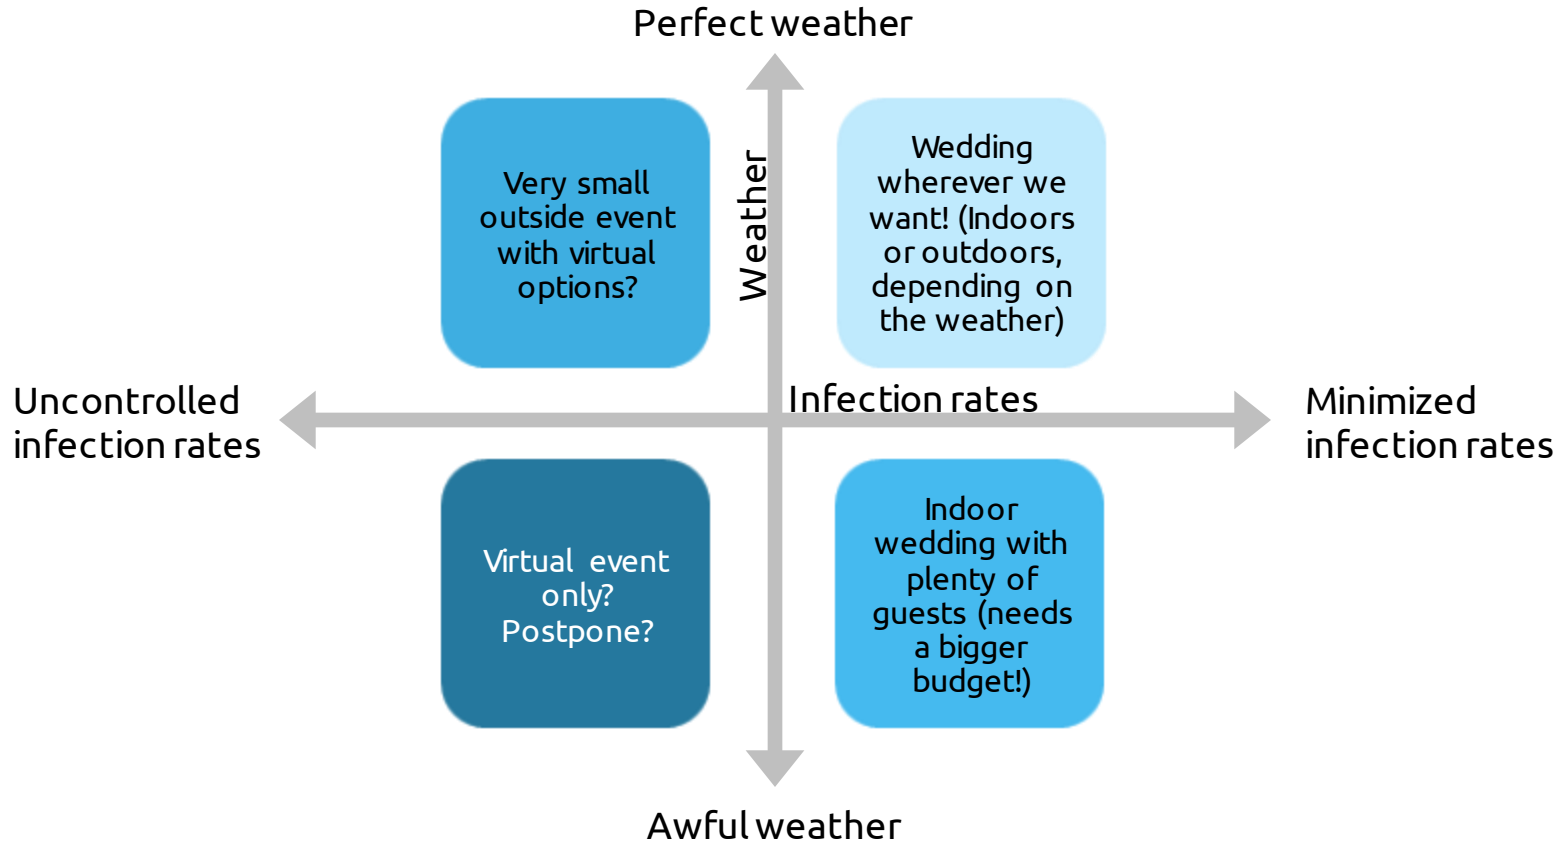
Perfect weather

Very small outside event with virtual options?

Weather

Wedding wherever we want! (Indoors or outdoors, depending on the weather)

Uncontrolled infection rates

Infection rates

Minimized infection rates

Virtual event only? Postpone?

Indoor wedding with plenty of guests (needs a bigger budget!)

Awful weather